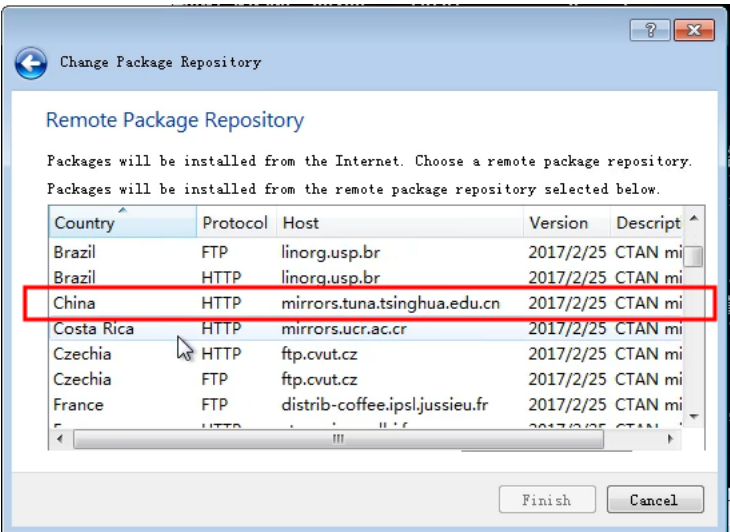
?

Change Package Repository

Remote Package Repository

Packages will be installed from the Internet. Choose a remote package repository.

Packages will be installed from the remote package repository selected below.

| Country | Protocol | Host | Version | Descript |
|---|---|---|---|---|
| Brazil | FTP | linorg.usp.br | 2017/2/25 | CTAN mi |
| Brazil | HTTP | linorg.usp.br | 2017/2/25 | CTAN mi |
| China | HTTP | mirrors.tuna.tsinghua.edu.cn | 2017/2/25 | CTAN mi |
| Costa Rica | HTTP | mirrors.ucr.ac.cr | 2017/2/25 | CTAN mi |
| Czechia | HTTP | ftp.cvut.cz | 2017/2/25 | CTAN mi |
| Czechia | FTP | ftp.cvut.cz | 2017/2/25 | CTAN mi |
| France | FTP | distrib-coffee.ipsl.jussieu.fr | 2017/2/25 | CTAN mi |
| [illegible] | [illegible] | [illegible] | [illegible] | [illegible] |

Finish

Cancel